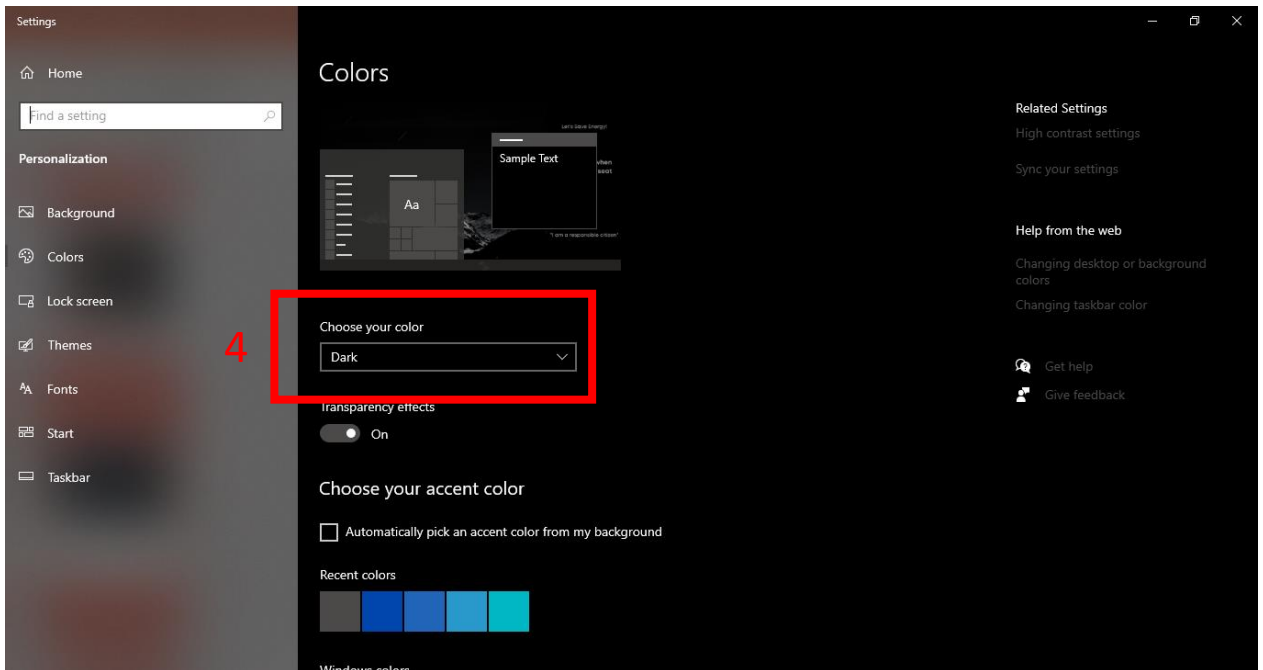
Settings

Home

Find a setting

Personalization

Background

Colors

Lock screen

Themes

Fonts

Start

Taskbar

Colors

Let's Save Energy!

Sample Text

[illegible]

Aa

"I am a responsible citizen"

4

Choose your color

Dark

Transparency effects

On

Choose your accent color

Automatically pick an accent color from my background

Recent colors

Windows colors

Related Settings

High contrast settings

Sync your settings

Help from the web

Changing desktop or background colors

Changing taskbar color

Get help

Give feedback